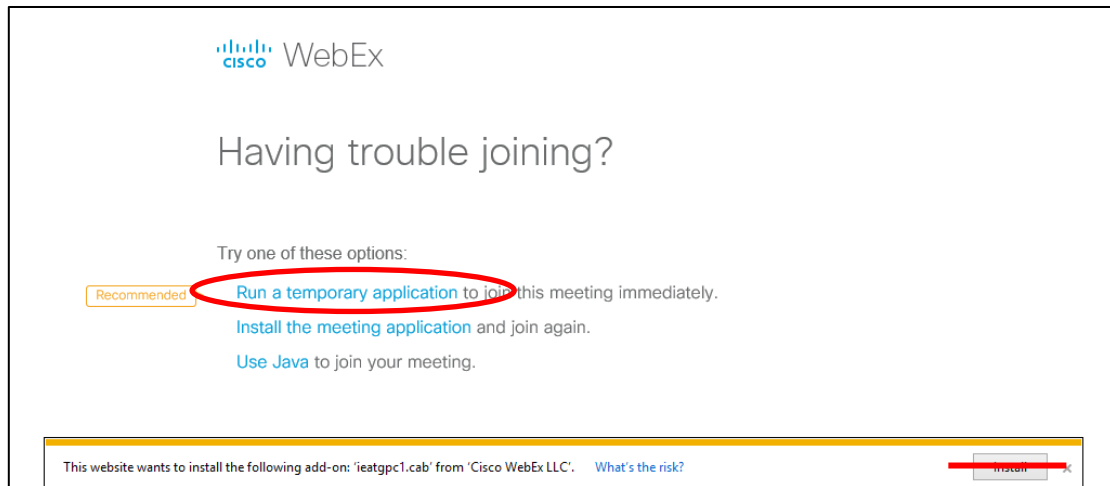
cisco WebEx

Having trouble joining?

Try one of these options:

Recommended Run a temporary application to join this meeting immediately.

Install the meeting application and join again.

Use Java to join your meeting.

This website wants to install the following add-on: 'ieatgpc1.cab' from 'Cisco WebEx LLC'. What's the risk? Install ×